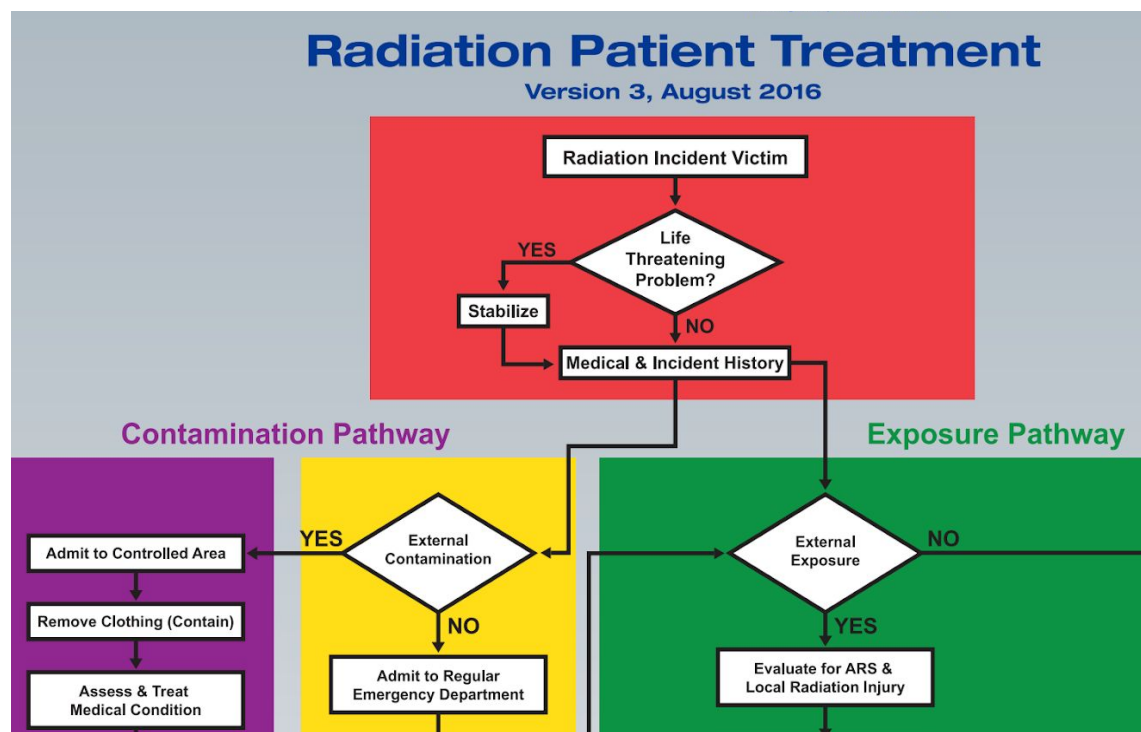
Radiation Patient Treatment

Version 3, August 2016

Radiation Incident Victim

Life Threatening Problem?

YES

Stabilize

NO

Medical & Incident History

Contamination Pathway

Exposure Pathway

YES

External Contamination

Admit to Controlled Area

Remove Clothing (Contain)

Assess & Treat Medical Condition

NO

Admit to Regular Emergency Department

External Exposure

NO

YES

Evaluate for ARS & Local Radiation Injury